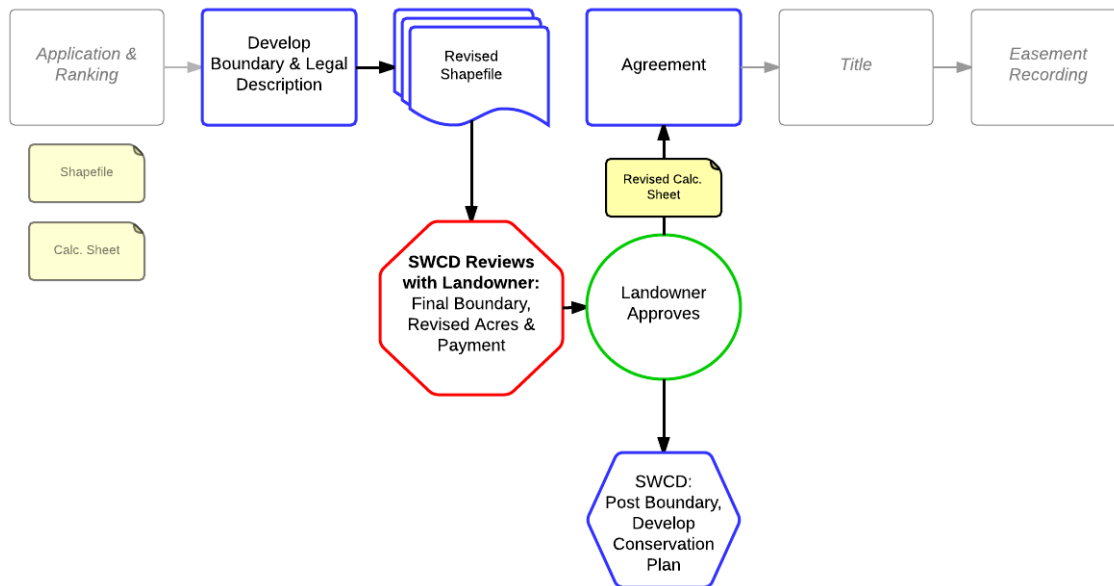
Application & Ranking

Develop Boundary & Legal Description

Revised Shapefile

Agreement

Title

Easement Recording

Shapefile

Calc. Sheet

Revised Calc. Sheet

SWCD Reviews with Landowner: Final Boundary, Revised Acres & Payment

Landowner Approves

SWCD: Post Boundary, Develop Conservation Plan